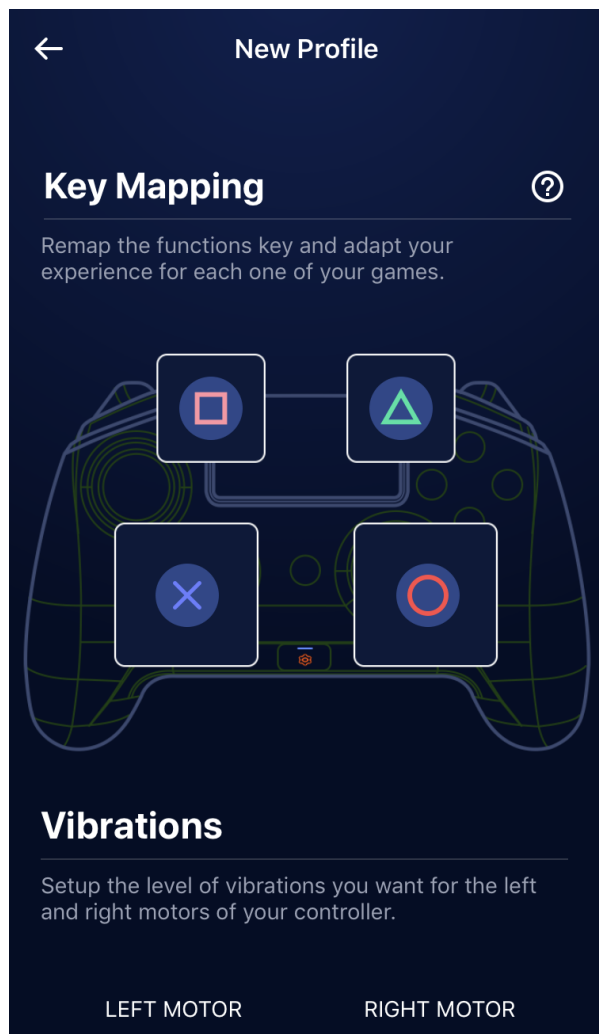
New Profile

Key Mapping

Remap the functions key and adapt your experience for each one of your games.

Vibrations

Setup the level of vibrations you want for the left and right motors of your controller.

LEFT MOTOR

RIGHT MOTOR